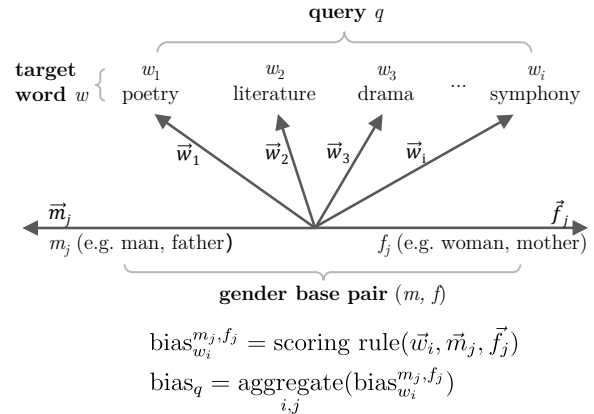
query $q$

target word $w$

$w_1$ poetry

$w_2$ literature

$w_3$ drama

...

$w_i$ symphony

$\vec{w}_1$

$\vec{w}_2$

$\vec{w}_3$

$\vec{w}_i$

$\vec{m}_j$

$\vec{f}_j$

$m_j$ (e.g. man, father)

$f_j$ (e.g. woman, mother)

gender base pair ($m$, $f$)

$\text{bias}_{w_i}^{m_j,f_j} = \text{scoring rule}(\vec{w_i}, \vec{m}_j, \vec{f_j})$

$\text{bias}_q = \underset{i,j}{\text{aggregate}}(\text{bias}_{w_i}^{m_j,f_j})$